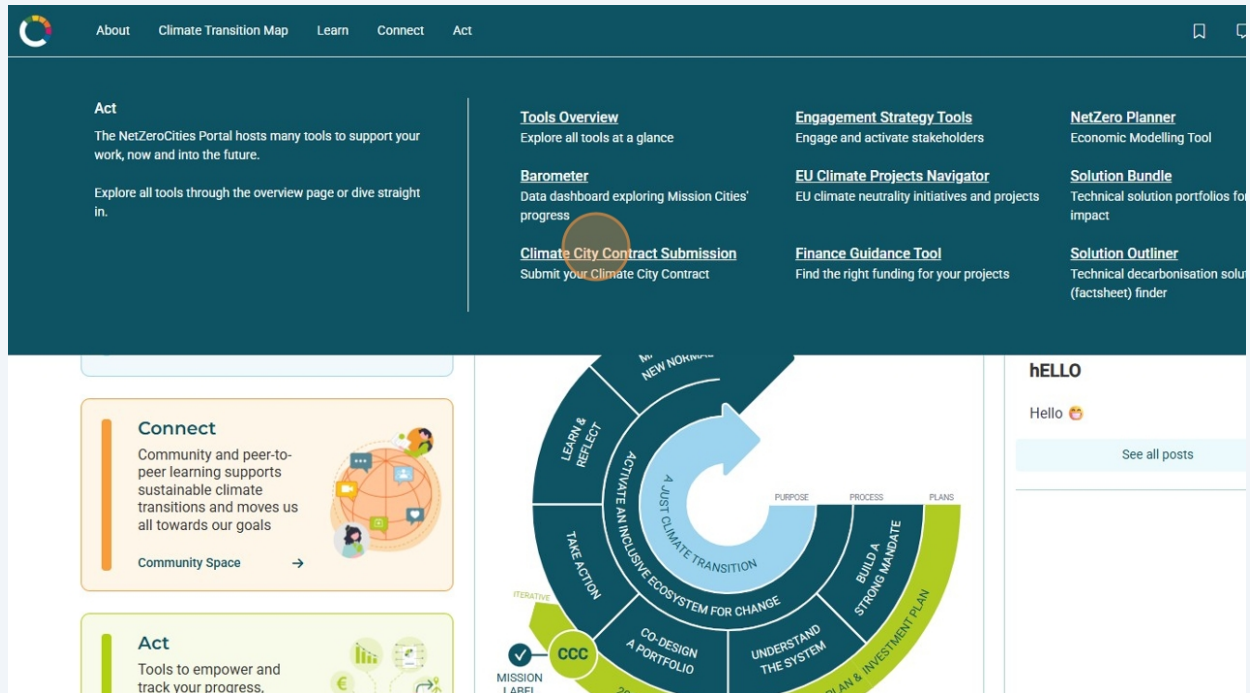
About Climate Transition Map Learn Connect Act

Act

The NetZeroCities Portal hosts many tools to support your work, now and into the future.

Explore all tools through the overview page or dive straight in.

Tools Overview
Explore all tools at a glance

Barometer
Data dashboard exploring Mission Cities' progress

Climate City Contract Submission
Submit your Climate City Contract

Engagement Strategy Tools
Engage and activate stakeholders

EU Climate Projects Navigator
EU climate neutrality initiatives and projects

Finance Guidance Tool
Find the right funding for your projects

NetZero Planner
Economic Modelling Tool

Solution Bundle
Technical solution portfolios fo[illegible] impact

Solution Outliner
Technical decarbonisation solu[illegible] (factsheet) finder

Connect

Community and peer-to-peer learning supports sustainable climate transitions and moves us all towards our goals

Community Space →

Act

Tools to empower and track your progress.

NEW NORMAL
LEARN & REFLECT
ACTIVATE AN INCLUSIVE ECOSYSTEM FOR CHANGE
A JUST CLIMATE TRANSITION
PURPOSE
PROCESS
PLANS
BUILD A STRONG MANDATE
TAKE ACTION
ITERATIVE
CO-DESIGN A PORTFOLIO
UNDERSTAND THE SYSTEM
PLAN & INVESTMENT PLAN
CCC
MISSION LABEL

hELLO

Hello 😳

See all posts